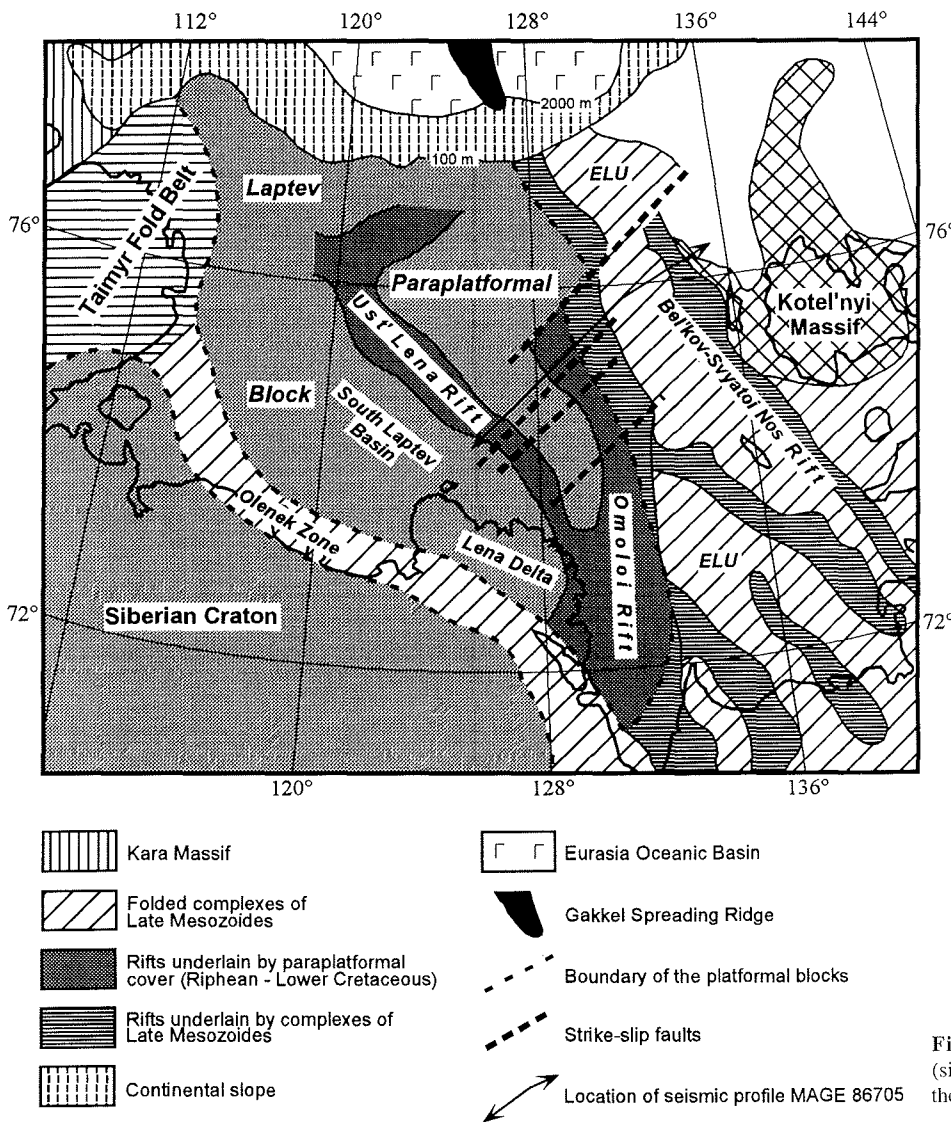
112° 120° 128° 136° 144°

2000 m
100 m
ELU
76° 76°
Laptev
Taimyr Fold Belt
Paraplatformal
Ust' Lena Rift
Bel'kov-Svyatoi Nos Rift
Kotel'nyi Massif
Block
South Laptev Basin
Olenek Zone
Lena Delta
Omoloi Rift
ELU
72° 72°
Siberian Craton

120° 128° 136°

Kara Massif
Folded complexes of Late Mesozoides
Rifts underlain by paraplatformal cover (Riphean - Lower Cretaceous)
Rifts underlain by complexes of Late Mesozoides
Continental slope
Eurasia Oceanic Basin
Gakkel Spreading Ridge
Boundary of the platformal blocks
Strike-slip faults
Location of seismic profile MAGE 86705

Fi
(si
the